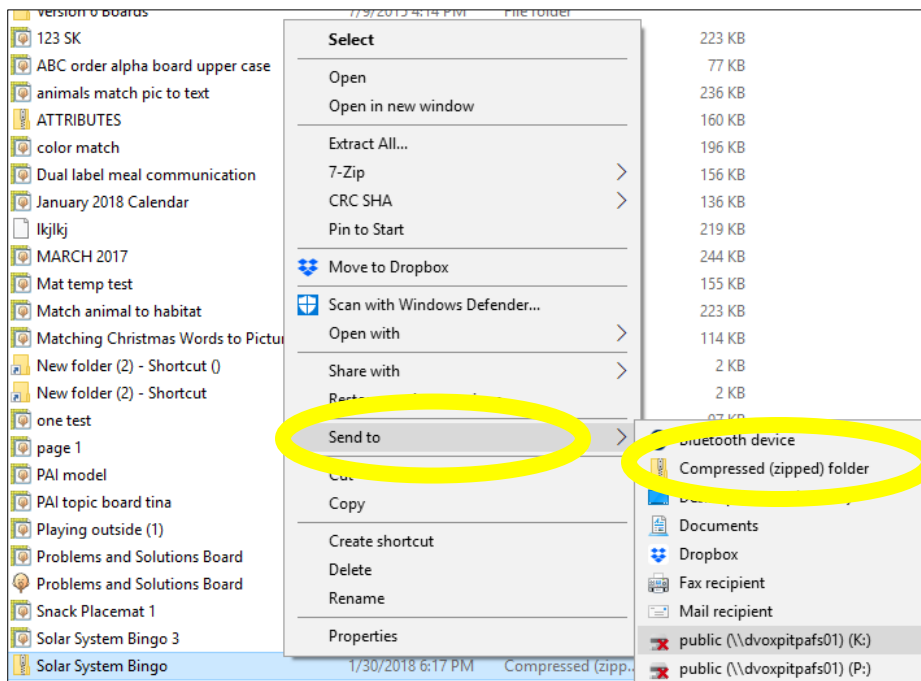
Version 6 Boards 7/9/2015 4:14 PM File folder
123 SK
ABC order alpha board upper case
animals match pic to text
ATTRIBUTES
color match
Dual label meal communication
January 2018 Calendar
lkjlkj
MARCH 2017
Mat temp test
Match animal to habitat
Matching Christmas Words to Pictur
New folder (2) - Shortcut ()
New folder (2) - Shortcut
one test
page 1
PAI model
PAI topic board tina
Playing outside (1)
Problems and Solutions Board
Problems and Solutions Board
Snack Placemat 1
Solar System Bingo 3
Solar System Bingo 1/30/2018 6:17 PM Compressed (zipp...

223 KB
77 KB
236 KB
160 KB
196 KB
156 KB
136 KB
219 KB
244 KB
155 KB
223 KB
114 KB
2 KB
2 KB
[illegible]

Select
Open
Open in new window
Extract All...
7-Zip
CRC SHA
Pin to Start
Move to Dropbox
Scan with Windows Defender...
Open with
Share with
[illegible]
Send to
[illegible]
Copy
Create shortcut
Delete
Rename
Properties

Bluetooth device
Compressed (zipped) folder
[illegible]
Documents
Dropbox
Fax recipient
Mail recipient
public (\\dvoxpitpafs01) (K:)
public (\\dvoxpitpafs01) (P:)